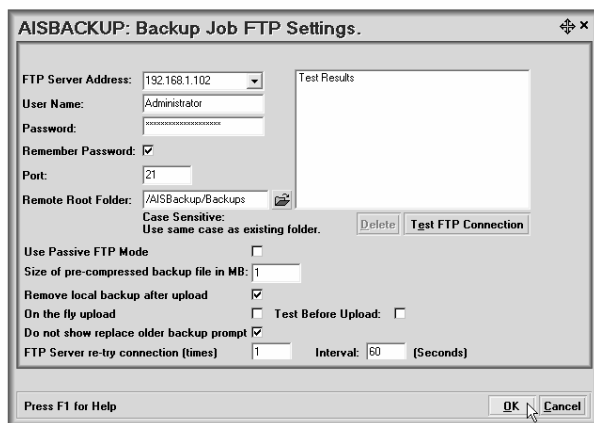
AISBACKUP: Backup Job FTP Settings.

FTP Server Address: 192.168.1.102

User Name: Administrator

Password: ********************

Remember Password: ☑

Port: 21

Remote Root Folder: /AISBackup/Backups

Case Sensitive:
Use same case as existing folder.

Test Results

Delete

Test FTP Connection

Use Passive FTP Mode ☐

Size of pre-compressed backup file in MB: 1

Remove local backup after upload ☑

On the fly upload ☐ Test Before Upload: ☐

Do not show replace older backup prompt ☑

FTP Server re-try connection (times) 1 Interval: 60 (Seconds)

Press F1 for Help

OK

Cancel